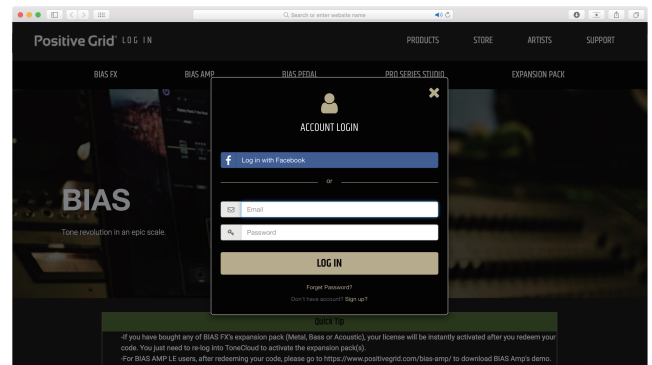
Search or enter website name

Positive Grid® LOG IN

PRODUCTS STORE ARTISTS SUPPORT

BIAS FX BIAS AMP BIAS PEDAL PRO SERIES STUDIO EXPANSION PACK

BIAS

Tone revolution in an epic scale.

ACCOUNT LOGIN

Log in with Facebook

or

Email

Password

LOG IN

Forget Password?

Don't have account? Sign up?

Quick Tip

-If you have bought any of BIAS FX's expansion pack (Metal, Bass or Acoustic), your license will be instantly activated after you redeem your code. You just need to re-log into ToneCloud to activate the expansion pack(s).

-For BIAS AMP LE users, after redeeming your code, please go to https://www.positivegrid.com/bias-amp/ to download BIAS Amp's demo.